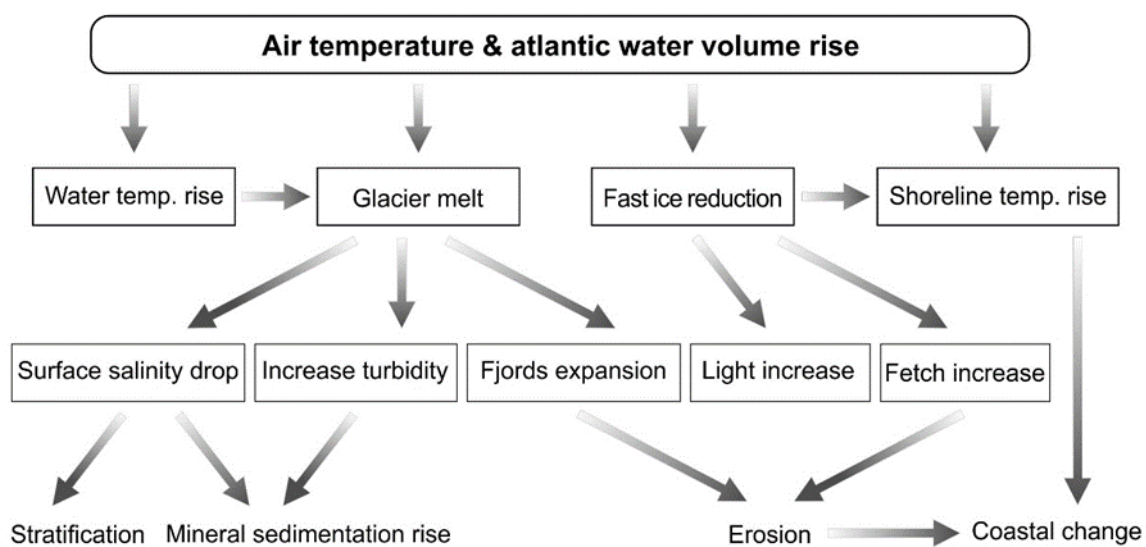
Air temperature & atlantic water volume rise

Water temp. rise

Glacier melt

Fast ice reduction

Shoreline temp. rise

Surface salinity drop

Increase turbidity

Fjords expansion

Light increase

Fetch increase

Stratification

Mineral sedimentation rise

Erosion

Coastal change